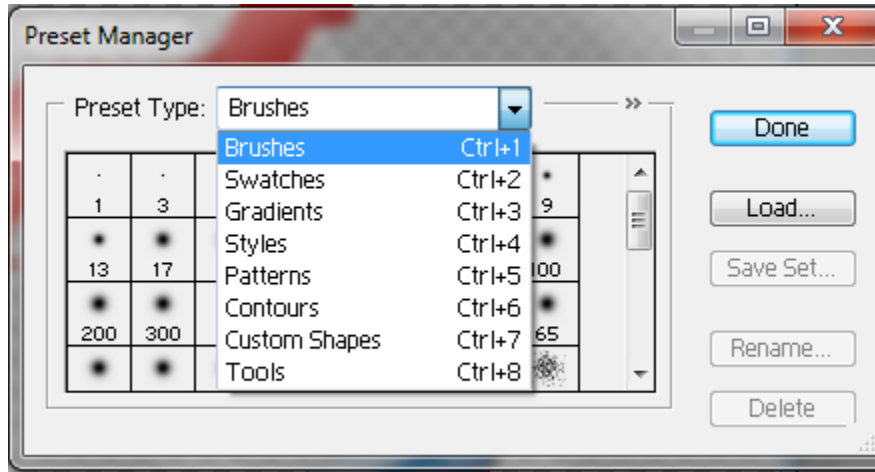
Preset Manager

Preset Type: Brushes

| Brushes | Ctrl+1 |
|---|---|
| Swatches | Ctrl+2 |
| Gradients | Ctrl+3 |
| Styles | Ctrl+4 |
| Patterns | Ctrl+5 |
| Contours | Ctrl+6 |
| Custom Shapes | Ctrl+7 |
| Tools | Ctrl+8 |

1 3 9
13 17 100
200 300 65

Done
Load...
Save Set...
Rename...
Delete